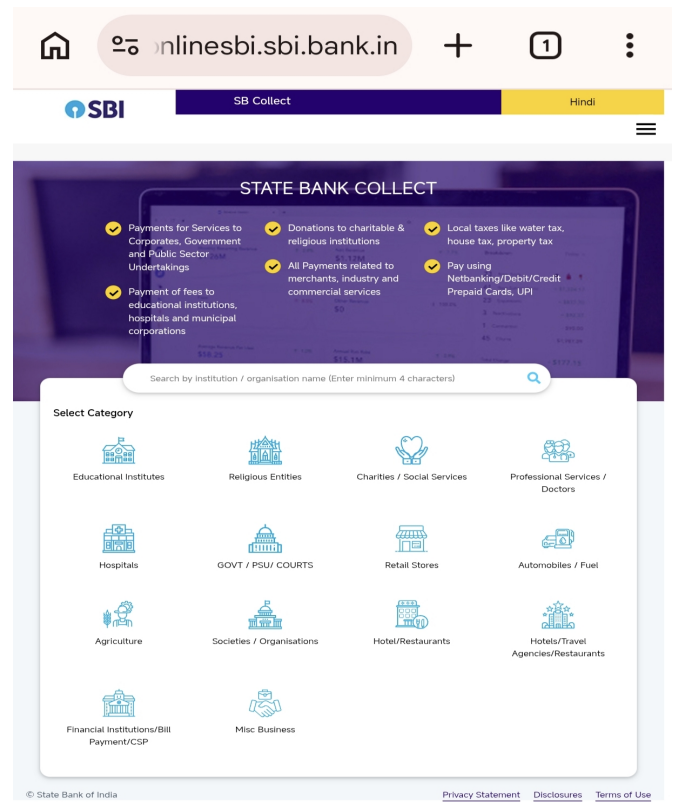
nlinesbi.sbi.bank.in

1

SBI

SB Collect

Hindi

STATE BANK COLLECT

Payments for Services to Corporates, Government and Public Sector Undertakings

Payment of fees to educational institutions, hospitals and municipal corporations

Donations to charitable & religious institutions

All Payments related to merchants, industry and commercial services

Local taxes like water tax, house tax, property tax

Pay using Netbanking/Debit/Credit Prepaid Cards, UPI

Search by institution / organisation name (Enter minimum 4 characters)

Select Category

Educational Institutes

Religious Entities

Charities / Social Services

Professional Services / Doctors

Hospitals

GOVT / PSU/ COURTS

Retail Stores

Automobiles / Fuel

Agriculture

Societies / Organisations

Hotel/Restaurants

Hotels/Travel Agencies/Restaurants

Financial Institutions/Bill Payment/CSP

Misc Business

© State Bank of India

Privacy Statement

Disclosures

Terms of Use